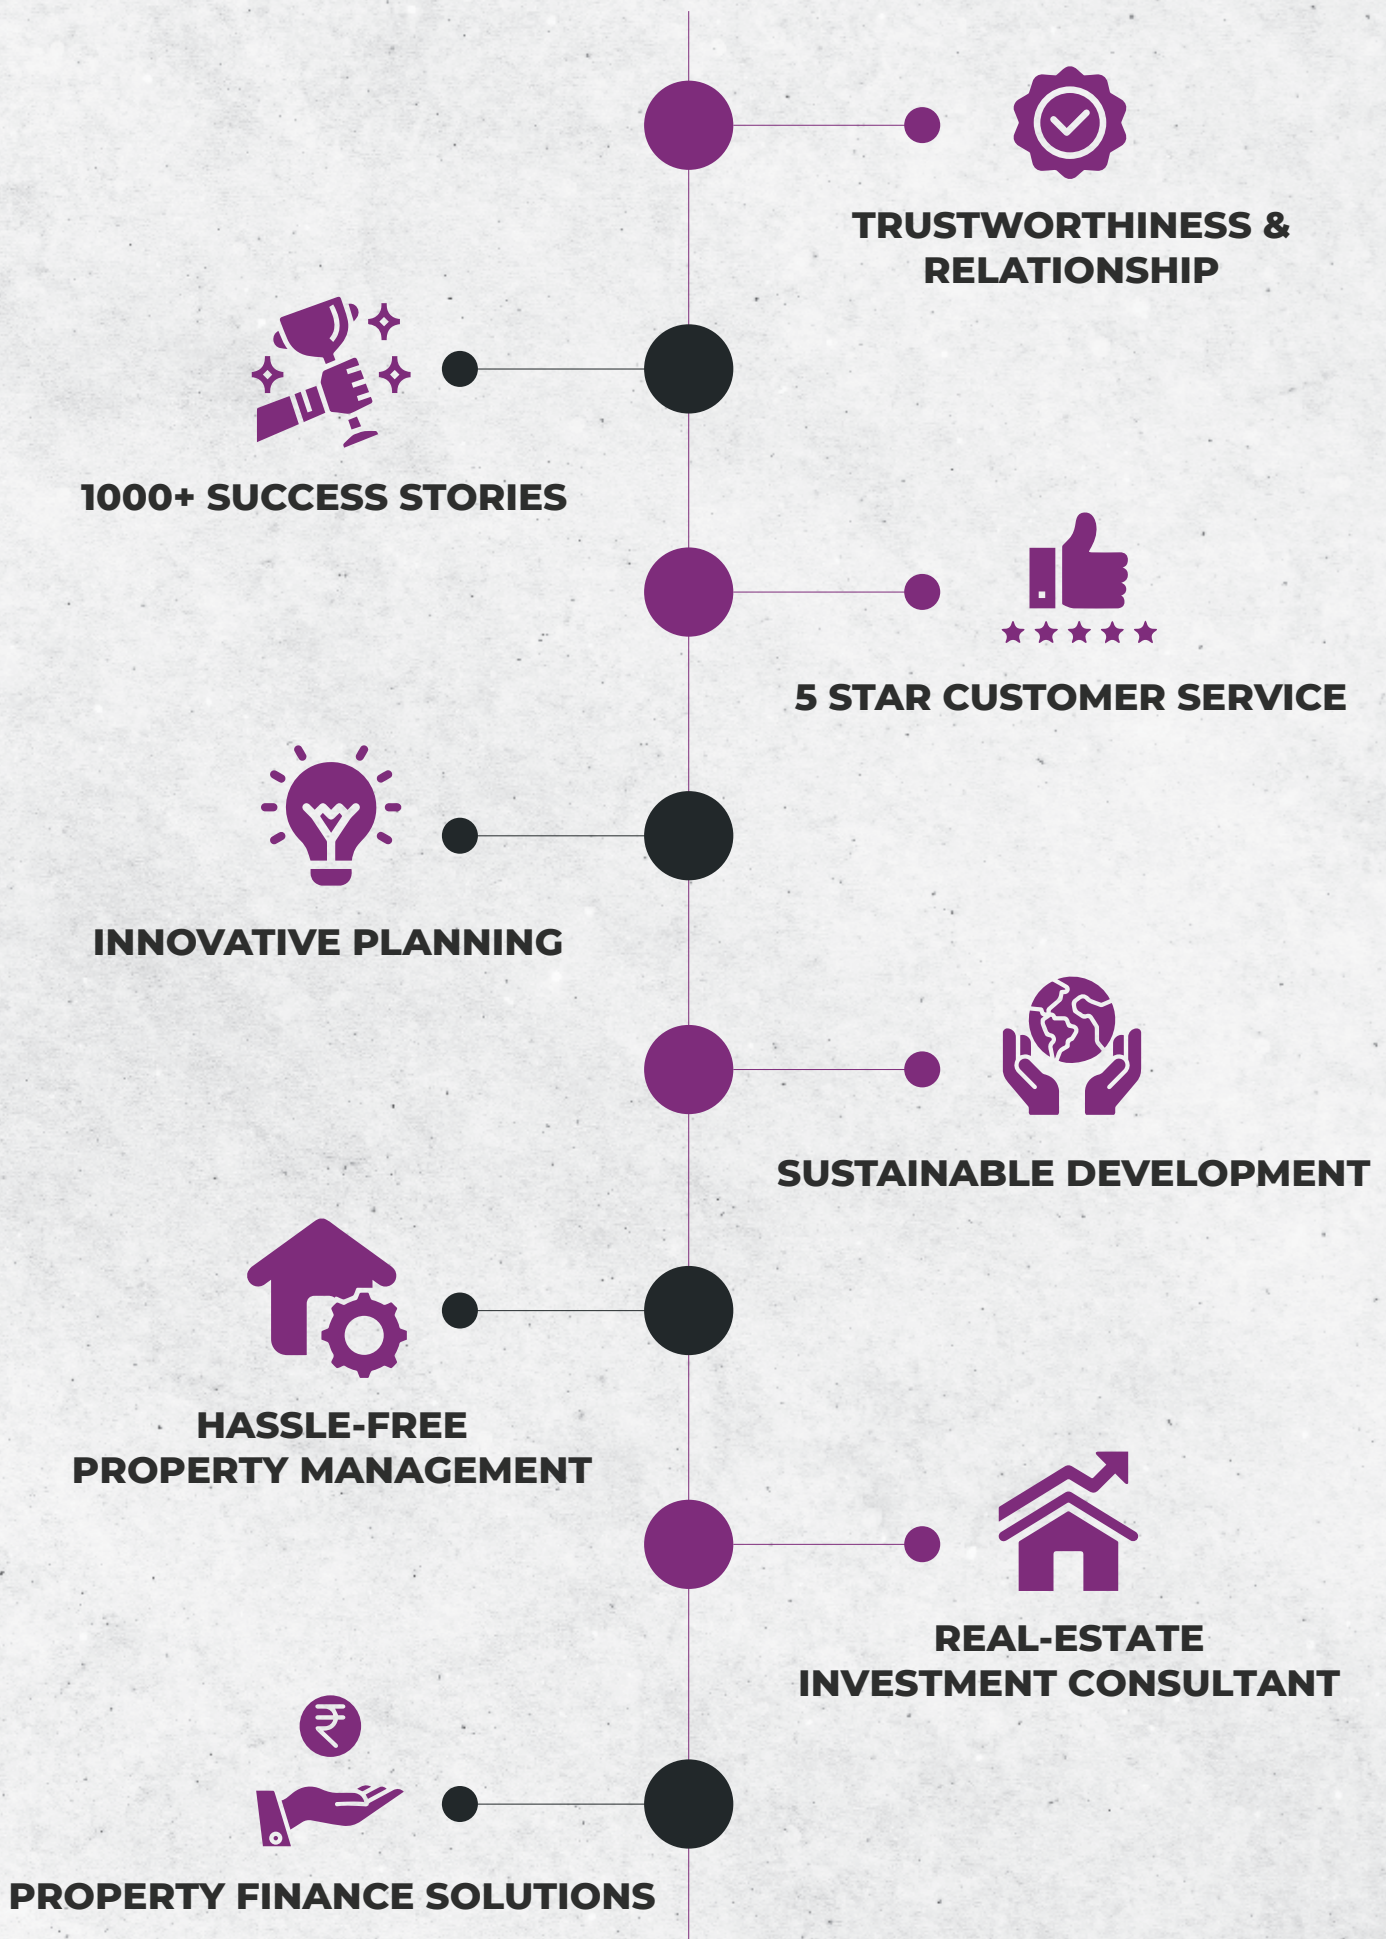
TRUSTWORTHINESS & RELATIONSHIP

1000+ SUCCESS STORIES

5 STAR CUSTOMER SERVICE

INNOVATIVE PLANNING

SUSTAINABLE DEVELOPMENT

HASSLE-FREE PROPERTY MANAGEMENT

REAL-ESTATE INVESTMENT CONSULTANT

₹

PROPERTY FINANCE SOLUTIONS